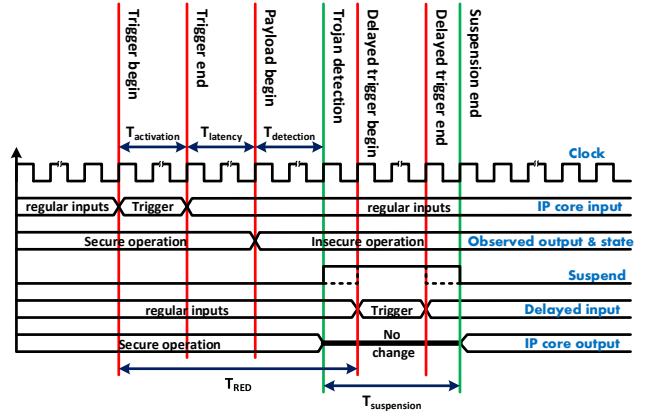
Trigger begin
Trigger end
Payload begin
Trojan detection
Delayed trigger begin
Delayed trigger end
Suspension end

$T_{activation}$
$T_{latency}$
$T_{detection}$

Clock
regular inputs
Trigger
regular inputs
IP core input
Secure operation
Insecure operation
Observed output & state
Suspend
regular inputs
Trigger
Delayed input
Secure operation
No change
IP core output

$T_{RED}$
$T_{suspension}$